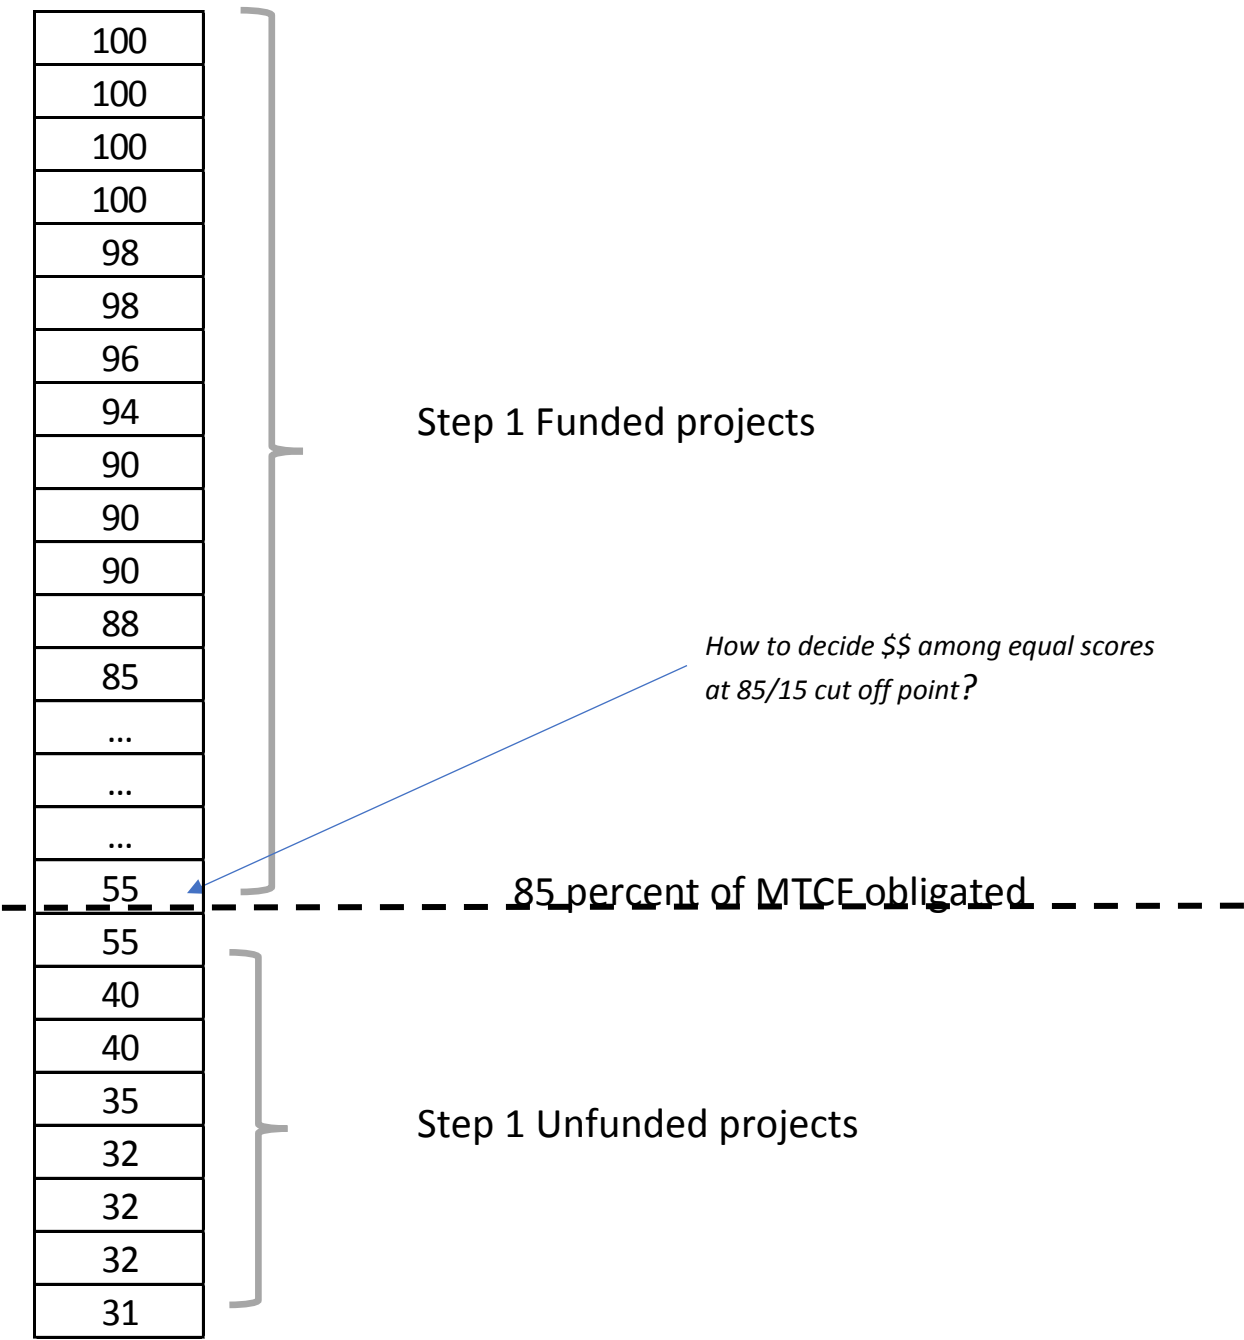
| |
|---|
| 100 |
| 100 |
| 100 |
| 100 |
| 98 |
| 98 |
| 96 |
| 94 |
| 90 |
| 90 |
| 90 |
| 88 |
| 85 |
| ... |
| ... |
| ... |
| 55 |
| 55 |
| 40 |
| 40 |
| 35 |
| 32 |
| 32 |
| 32 |
| 31 |

Step 1 Funded projects

*How to decide \$\$ among equal scores at 85/15 cut off point?*

85 percent of MTCE obligated

Step 1 Unfunded projects